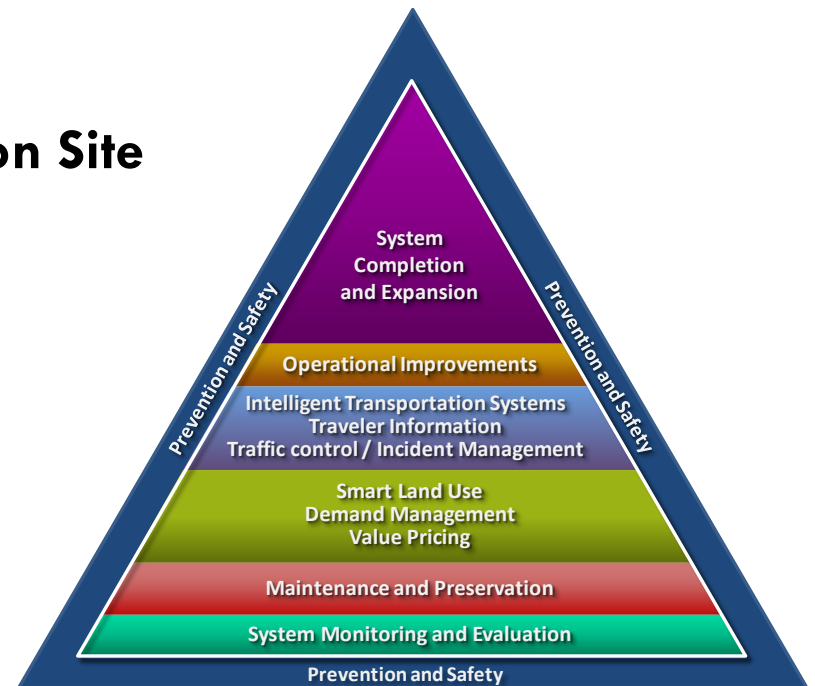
on Site

System Completion and Expansion

Operational Improvements

Intelligent Transportation Systems
Traveler Information
Traffic control / Incident Management

Smart Land Use
Demand Management
Value Pricing

Maintenance and Preservation

System Monitoring and Evaluation

Prevention and Safety

Prevention and Safety

Prevention and Safety